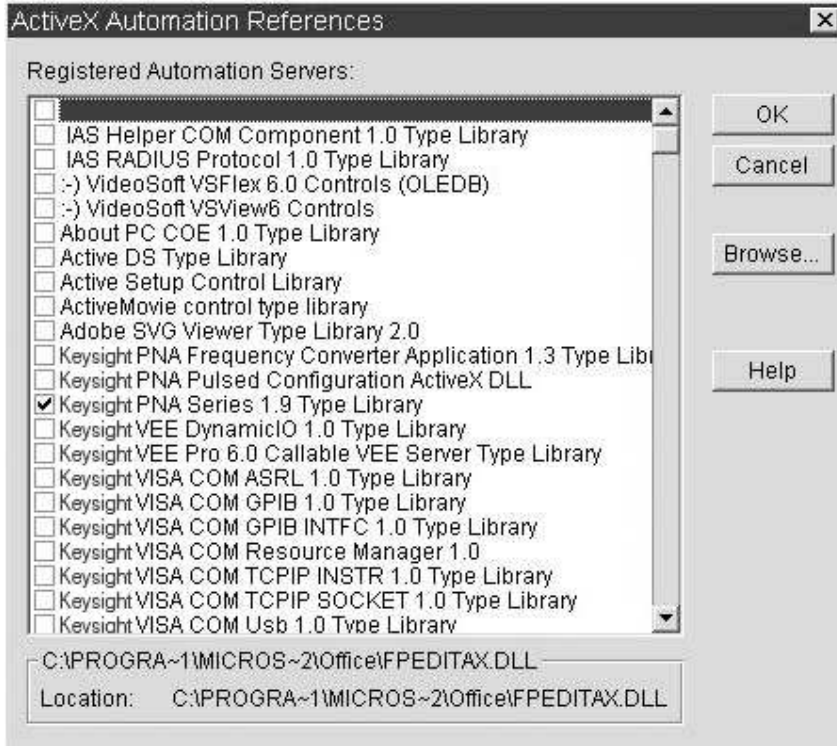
ActiveX Automation References

Registered Automation Servers:

IAS Helper COM Component 1.0 Type Library
IAS RADIUS Protocol 1.0 Type Library
:-) VideoSoft VSFlex 6.0 Controls (OLEDB)
:-) VideoSoft VSView6 Controls
About PC COE 1.0 Type Library
Active DS Type Library
Active Setup Control Library
ActiveMovie control type library
Adobe SVG Viewer Type Library 2.0
Keysight PNA Frequency Converter Application 1.3 Type Libr
Keysight PNA Pulsed Configuration ActiveX DLL
Keysight PNA Series 1.9 Type Library
Keysight VEE DynamicIO 1.0 Type Library
Keysight VEE Pro 6.0 Callable VEE Server Type Library
Keysight VISA COM ASRL 1.0 Type Library
Keysight VISA COM GPIB 1.0 Type Library
Keysight VISA COM GPIB INTFC 1.0 Type Library
Keysight VISA COM Resource Manager 1.0
Keysight VISA COM TCPIP INSTR 1.0 Type Library
Keysight VISA COM TCPIP SOCKET 1.0 Type Library
Keysight VISA COM Usb 1.0 Type Library

OK
Cancel
Browse...
Help

C:\PROGRA~1\MICROS~2\Office\FPEDITAX.DLL
Location: C:\PROGRA~1\MICROS~2\Office\FPEDITAX.DLL